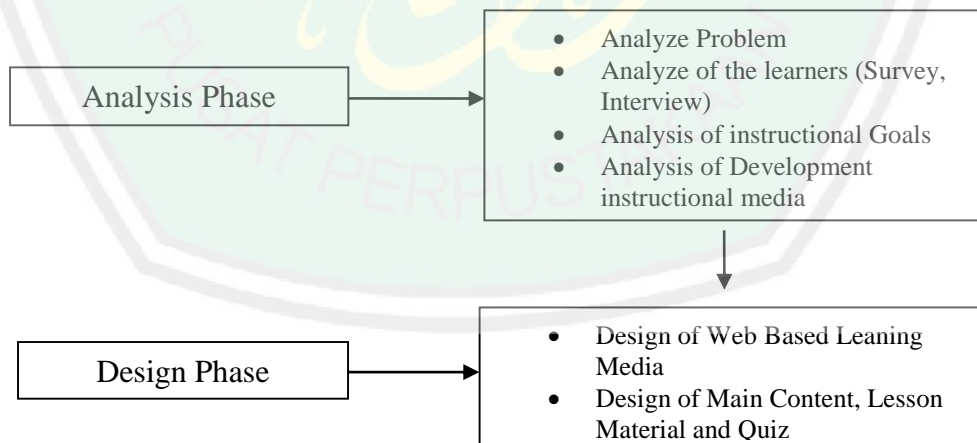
Analysis Phase

- Analyze Problem
- Analyze of the learners (Survey, Interview)
- Analysis of instructional Goals
- Analysis of Development instructional media

Design Phase

- Design of Web Based Leaning Media
- Design of Main Content, Lesson Material and Quiz

PUSAT PERPUSTAKAAN